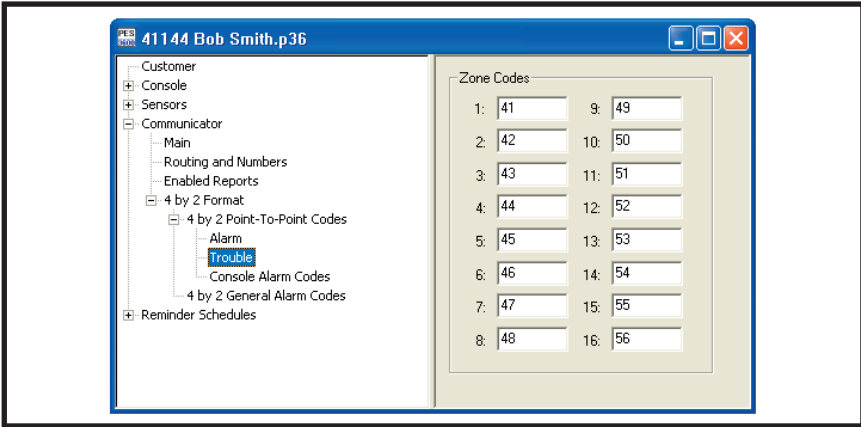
PES

41144 Bob Smith.p36

Customer
Console
Sensors
Communicator
Main
Routing and Numbers
Enabled Reports
4 by 2 Format
4 by 2 Point-To-Point Codes
Alarm
Trouble
Console Alarm Codes
4 by 2 General Alarm Codes
Reminder Schedules

Zone Codes

| | | | |
|---|---|---|---|
| 1: | 41 | 9: | 49 |
| 2: | 42 | 10: | 50 |
| 3: | 43 | 11: | 51 |
| 4: | 44 | 12: | 52 |
| 5: | 45 | 13: | 53 |
| 6: | 46 | 14: | 54 |
| 7: | 47 | 15: | 55 |
| 8: | 48 | 16: | 56 |